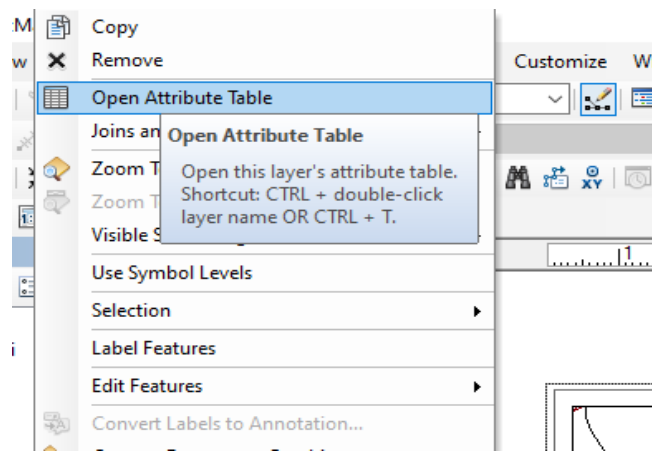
:M
Copy
w
Remove
Customize
W
Open Attribute Table
Joins an
Open Attribute Table
Open this layer's attribute table. Shortcut: CTRL + double-click layer name OR CTRL + T.
Zoom T
Zoom T
Visible S
1
Use Symbol Levels
Selection
Label Features
Edit Features
Convert Labels to Annotation...